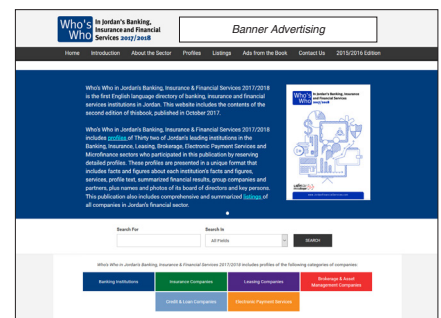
Who's Who In Jordan's Banking, Insurance and Financial Services 2017/2018

Banner Advertising

Home Introduction About the Sector Profiles Listings Ads from the Book Contact Us 2015/2016 Edition

Who's Who in Jordan's Banking, Insurance & Financial Services 2017/2018 is the first English language directory of banking, insurance and financial services institutions in Jordan. This website includes the contents of the second edition of thisbook, published in October 2017.

Who's Who in Jordan's Banking, Insurance & Financial Services 2017/2018 includes profiles of Thirty two of Jordan's leading institutions in the Banking, Insurance, Leasing, Brokerage, Electronic Payment Services and Microfinance sectors who participated in this publication by reserving detailed profiles. These profiles are presented in a unique format that includes facts and figures about each institution's facts and figures, services, profile text, summarized financial results, group companies and partners, plus names and photos of its board of directors and key persons. This publication also includes comprehensive and summarized listings of all companies in Jordan's financial sector.

Who's Who In Jordan's Banking, Insurance and Financial Services

Search For

Search In

All Fields

SEARCH

Who's Who in Jordan's Banking, Insurance & Financial Services 2017/2018 includes profiles of the following categories of companies:

Banking Institutions | Insurance Companies | Leasing Companies | Brokerage & Asset Management Companies

Credit & Loan Companies | Electronic Payment Services